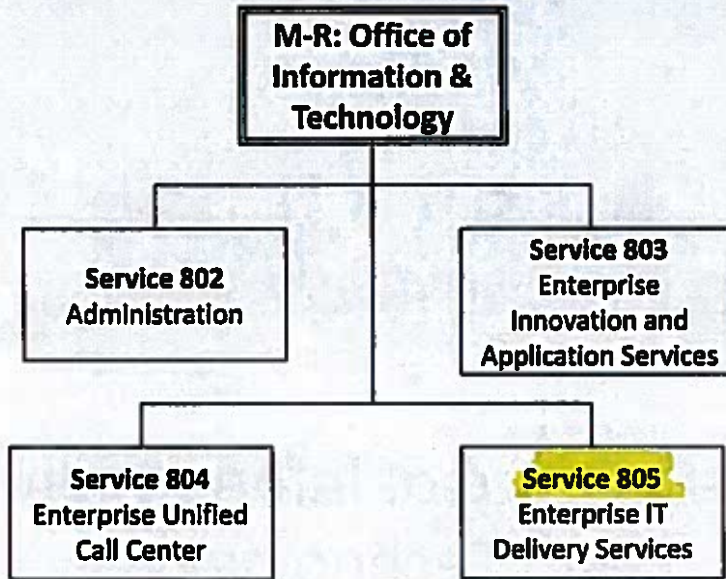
M-R: Office of Information & Technology

Service 802
Administration

Service 803
Enterprise Innovation and Application Services

Service 804
Enterprise Unified Call Center

Service 805
Enterprise IT Delivery Services